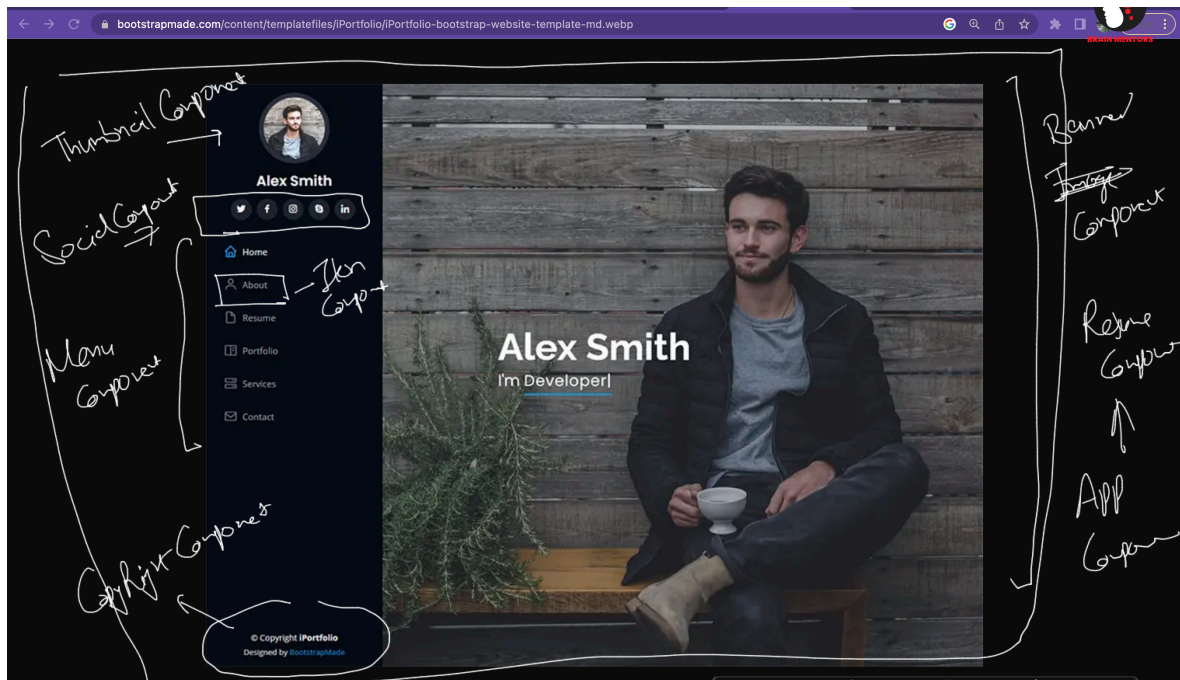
bootstrapmade.com/content/templatefiles/iPortfolio/iPortfolio-bootstrap-website-template-md.webp

BRAIN MENTORS

Thumbnail Component

Alex Smith

Social Component

Home

About

Icon Component

Resume

Portfolio

Services

Contact

Menu Component

Alex Smith

I'm Developer|

CopyRight Component

© Copyright iPortfolio

Designed by BootstrapMade

Banner

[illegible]

Component

Resume Component

App Component